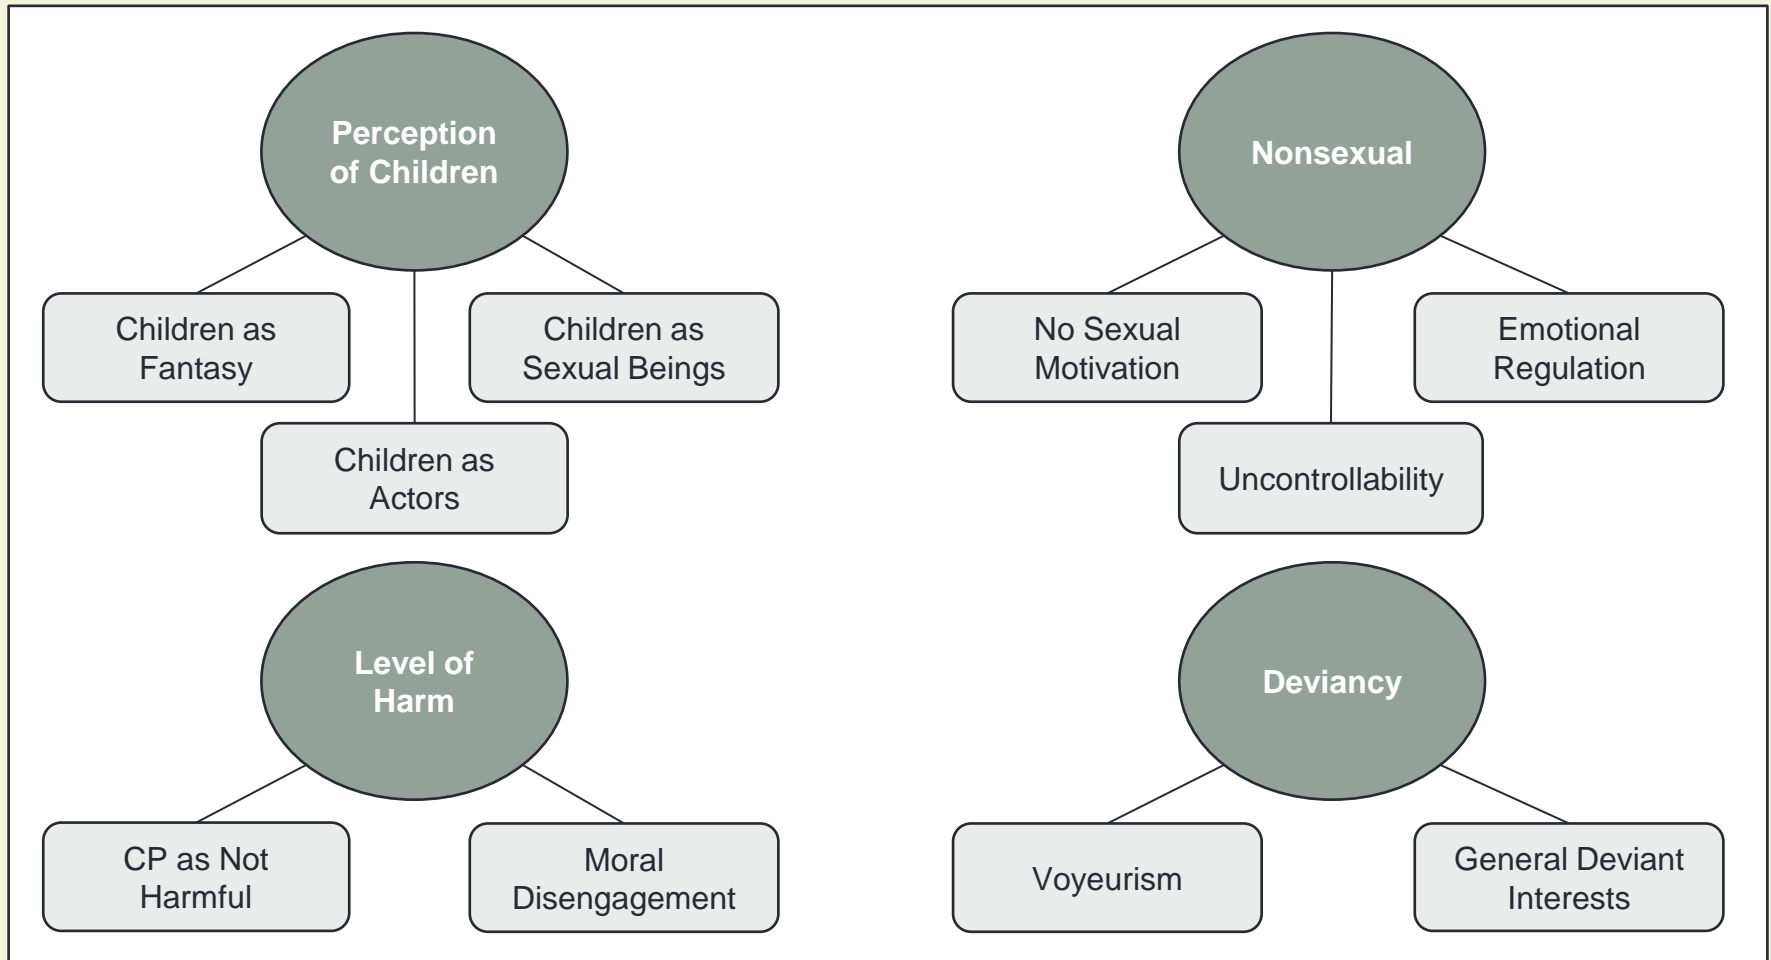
Perception of Children

Children as Fantasy

Children as Sexual Beings

Children as Actors

Nonsexual

No Sexual Motivation

Emotional Regulation

Uncontrollability

Level of Harm

CP as Not Harmful

Moral Disengagement

Deviancy

Voyeurism

General Deviant Interests